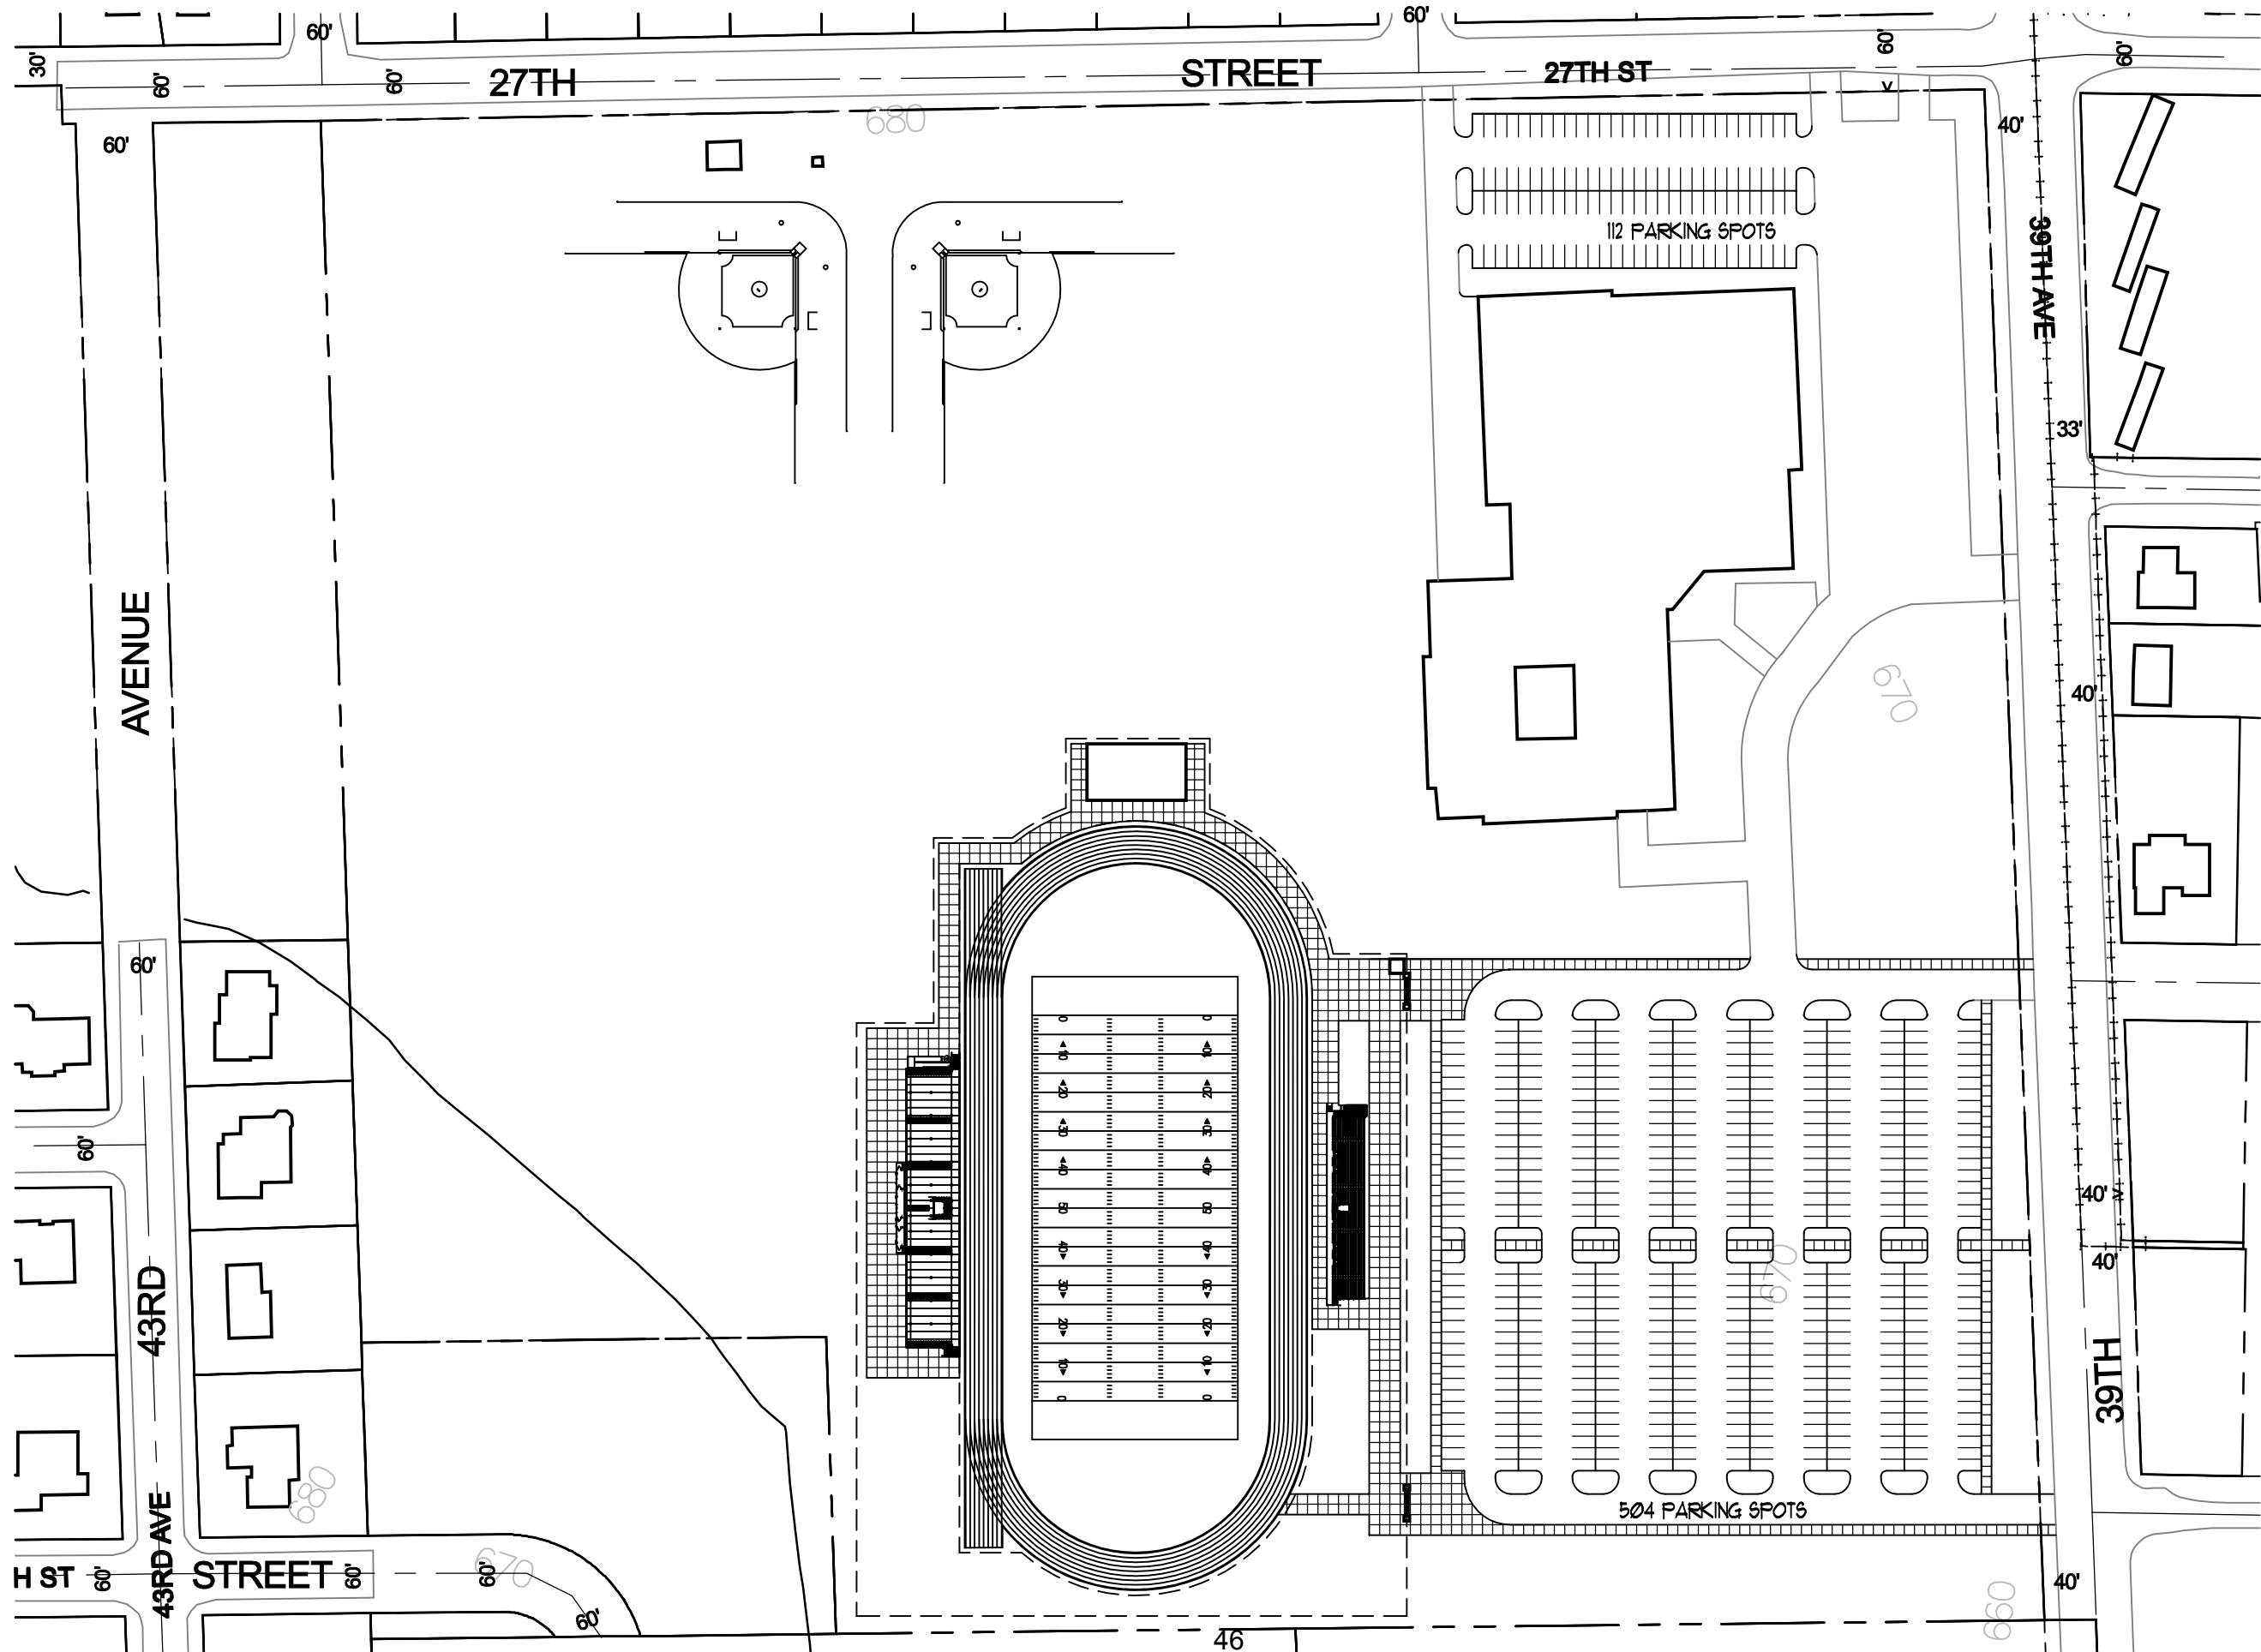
60'
60'
30'
60'
60'
27TH
STREET
27TH ST
60'
60'
680
60'
40'
112 PARKING SPOTS
39TH AVE
33'
AVENUE
40'
670
60'
60'
10
20
30
40
50
40
30
20
10
40'
40'
670
43RD
39TH
680
504 PARKING SPOTS
H ST
60'
43RD AVE
STREET
60'
60'
670
60'
40'
660
46